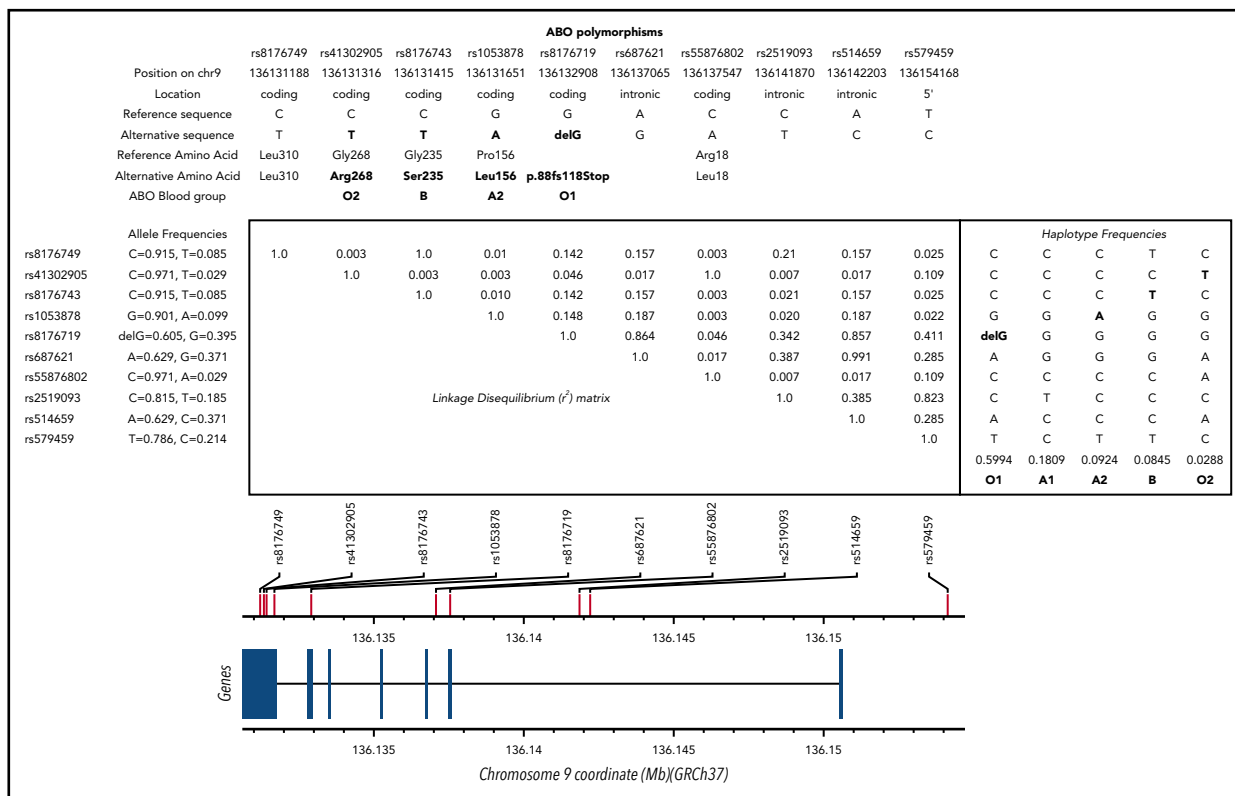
ABO polymorphisms

| | rs8176749 | rs41302905 | rs8176743 | rs1053878 | rs8176719 | rs687621 | rs55876802 | rs2519093 | rs514659 | rs579459 |
|---|---|---|---|---|---|---|---|---|---|---|
| Position on chr9 | 136131188 | 136131316 | 136131415 | 136131651 | 136132908 | 136137065 | 136137547 | 136141870 | 136142203 | 136154168 |
| Location | coding | coding | coding | coding | coding | intronic | coding | intronic | intronic | 5' |
| Reference sequence | C | C | C | G | G | A | C | C | A | T |
| Alternative sequence | T | **T** | **T** | **A** | **delG** | G | A | T | C | C |
| Reference Amino Acid | Leu310 | Gly268 | Gly235 | Pro156 | | | Arg18 | | | |
| Alternative Amino Acid | Leu310 | **Arg268** | **Ser235** | **Leu156** | **p.88fs118Stop** | | Leu18 | | | |
| ABO Blood group | | **O2** | **B** | **A2** | **O1** | | | | | |

| | Allele Frequencies | | | | | | | | | | | Haplotype Frequencies | | | | |
|---|---|---|---|---|---|---|---|---|---|---|---|---|---|---|---|---|
| rs8176749 | C=0.915, T=0.085 | 1.0 | 0.003 | 1.0 | 0.01 | 0.142 | 0.157 | 0.003 | 0.21 | 0.157 | 0.025 | C | C | C | T | C |
| rs41302905 | C=0.971, T=0.029 | | 1.0 | 0.003 | 0.003 | 0.046 | 0.017 | 1.0 | 0.007 | 0.017 | 0.109 | C | C | C | C | **T** |
| rs8176743 | C=0.915, T=0.085 | | | 1.0 | 0.010 | 0.142 | 0.157 | 0.003 | 0.021 | 0.157 | 0.025 | C | C | C | **T** | C |
| rs1053878 | G=0.901, A=0.099 | | | | 1.0 | 0.148 | 0.187 | 0.003 | 0.020 | 0.187 | 0.022 | G | G | **A** | G | G |
| rs8176719 | delG=0.605, G=0.395 | | | | | 1.0 | 0.864 | 0.046 | 0.342 | 0.857 | 0.411 | **delG** | G | G | G | G |
| rs687621 | A=0.629, G=0.371 | | | | | | 1.0 | 0.017 | 0.387 | 0.991 | 0.285 | A | G | G | G | A |
| rs55876802 | C=0.971, A=0.029 | | | | | | | 1.0 | 0.007 | 0.017 | 0.109 | C | C | C | C | A |
| rs2519093 | C=0.815, T=0.185 | | | | | | | | 1.0 | 0.385 | 0.823 | C | T | C | C | C |
| rs514659 | A=0.629, C=0.371 | | | | | | | | | 1.0 | 0.285 | A | C | C | C | A |
| rs579459 | T=0.786, C=0.214 | | | | | | | | | | 1.0 | T | C | T | T | C |
| | | | | | | | | | | | | 0.5994 | 0.1809 | 0.0924 | 0.0845 | 0.0288 |
| | | | | | | | | | | | | **O1** | **A1** | **A2** | **B** | **O2** |

Linkage Disequilibrium ($r^2$) matrix

rs8176749 rs41302905 rs8176743 rs1053878 rs8176719 rs687621 rs55876802 rs2519093 rs514659 rs579459

136.135 136.14 136.145 136.15

Genes

136.135 136.14 136.145 136.15

Chromosome 9 coordinate (Mb)(GRCh37)